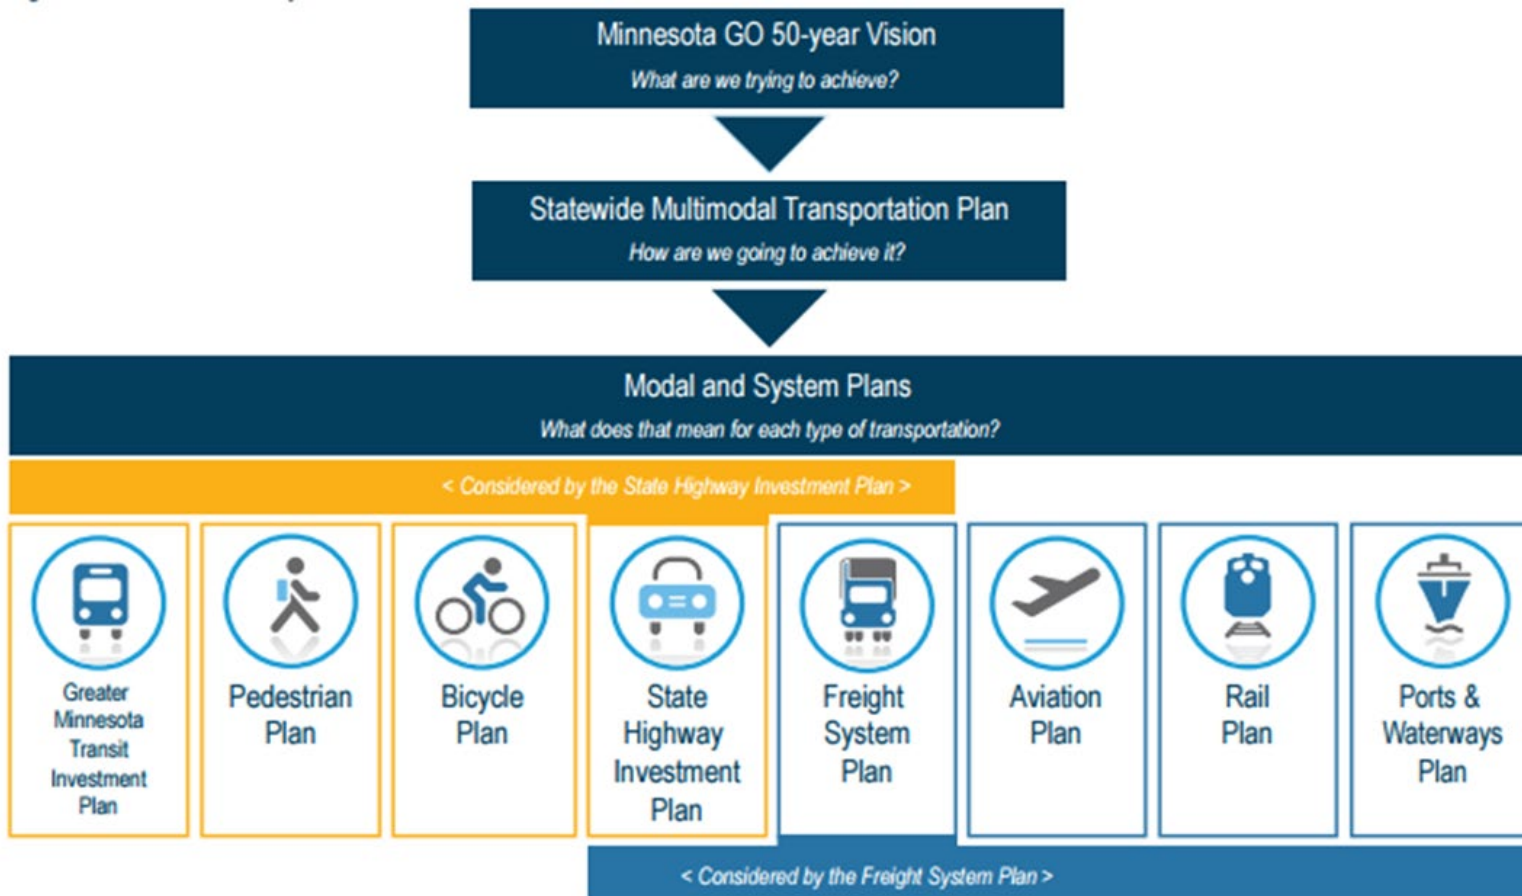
Minnesota GO 50-year Vision
What are we trying to achieve?

Statewide Multimodal Transportation Plan
How are we going to achieve it?

Modal and System Plans
What does that mean for each type of transportation?

< Considered by the State Highway Investment Plan >

Greater Minnesota Transit Investment Plan

Pedestrian Plan

Bicycle Plan

State Highway Investment Plan

Freight System Plan

Aviation Plan

Rail Plan

Ports & Waterways Plan

< Considered by the Freight System Plan >